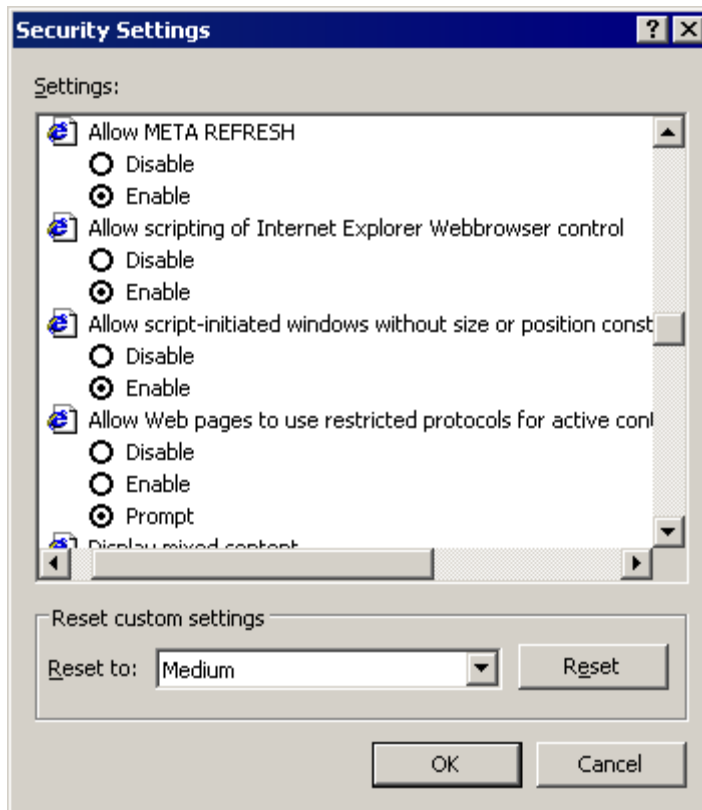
Security Settings

?

Settings:

Allow META REFRESH

Disable

Enable

Allow scripting of Internet Explorer Webbrowser control

Disable

Enable

Allow script-initiated windows without size or position const

Disable

Enable

Allow Web pages to use restricted protocols for active con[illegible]

Disable

Enable

Prompt

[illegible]

Reset custom settings

Reset to: Medium

Reset

OK

Cancel